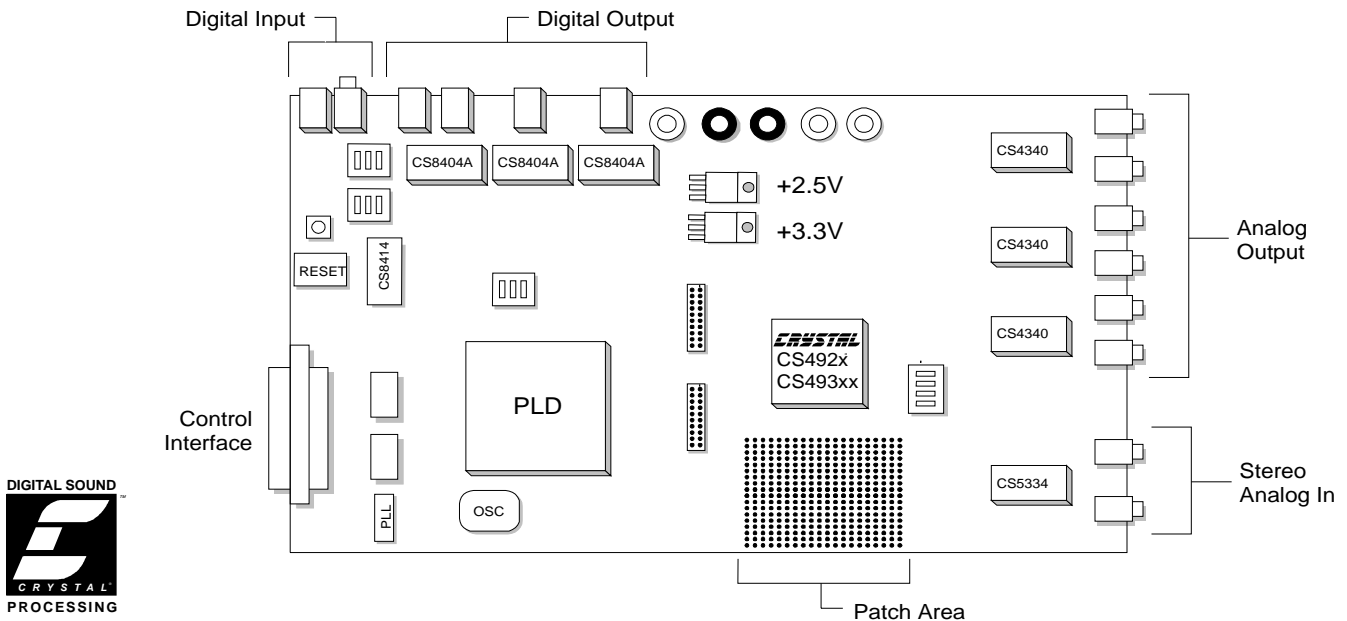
Digital Input

Digital Output

CS8404A

CS8404A

CS8404A

+2.5V

+3.3V

RESET

CS8414

CS4340

CS4340

CS4340

Analog Output

CRYSTAL
CS492x
CS493xx

PLD

Control Interface

CS5334

Stereo Analog In

PLL

OSC

Patch Area

DIGITAL SOUND
CRYSTAL
PROCESSING